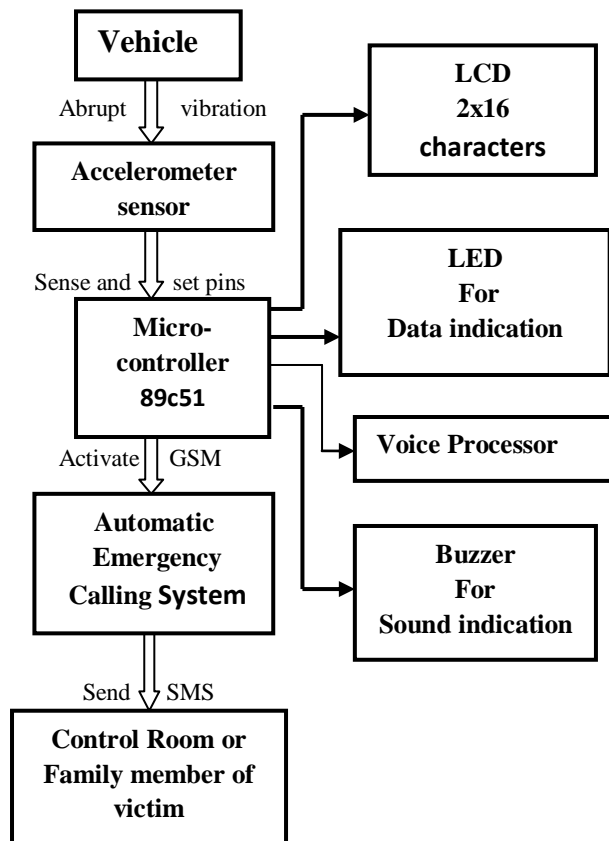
Vehicle

Abrupt vibration

Accelerometer sensor

Sense and set pins

Micro-controller 89c51

Activate GSM

Automatic Emergency Calling System

Send SMS

Control Room or Family member of victim

LCD 2x16 characters

LED For Data indication

Voice Processor

Buzzer For Sound indication